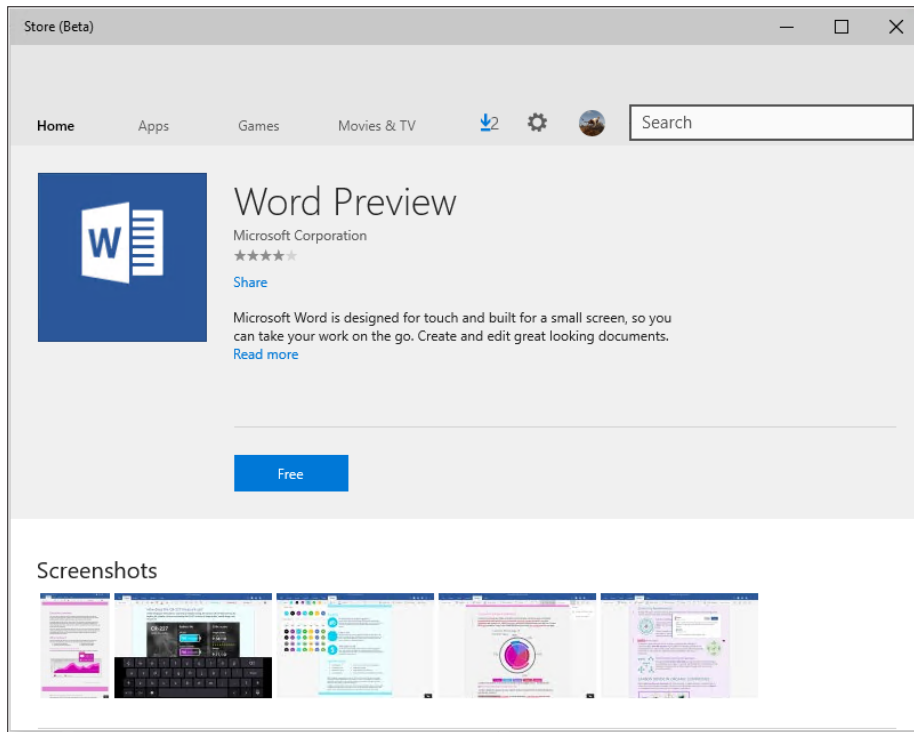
Store (Beta)

Home Apps Games Movies & TV 2 Search

W

Word Preview

Microsoft Corporation

Share

Microsoft Word is designed for touch and built for a small screen, so you can take your work on the go. Create and edit great looking documents.

Read more

Free

Screenshots